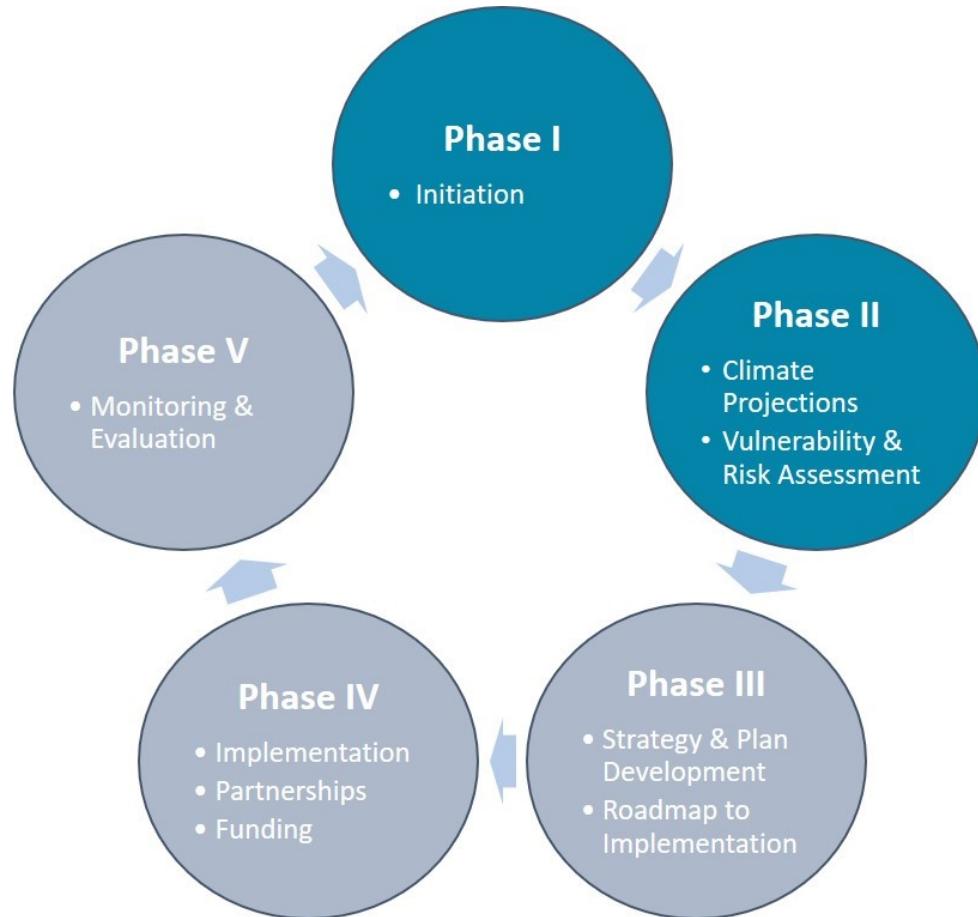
Phase I
• Initiation

Phase II
• Climate Projections
• Vulnerability & Risk Assessment

Phase III
• Strategy & Plan Development
• Roadmap to Implementation

Phase IV
• Implementation
• Partnerships
• Funding

Phase V
• Monitoring & Evaluation